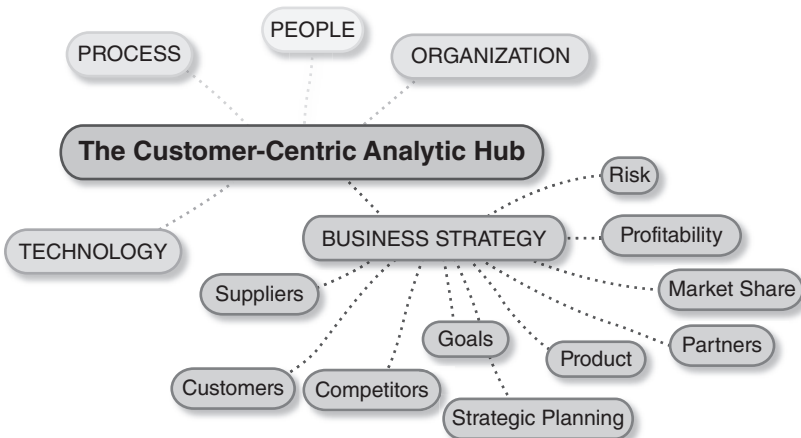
PEOPLE

PROCESS

ORGANIZATION

The Customer-Centric Analytic Hub

Risk

TECHNOLOGY

BUSINESS STRATEGY

Profitability

Suppliers

Market Share

Goals

Partners

Product

Customers

Competitors

Strategic Planning